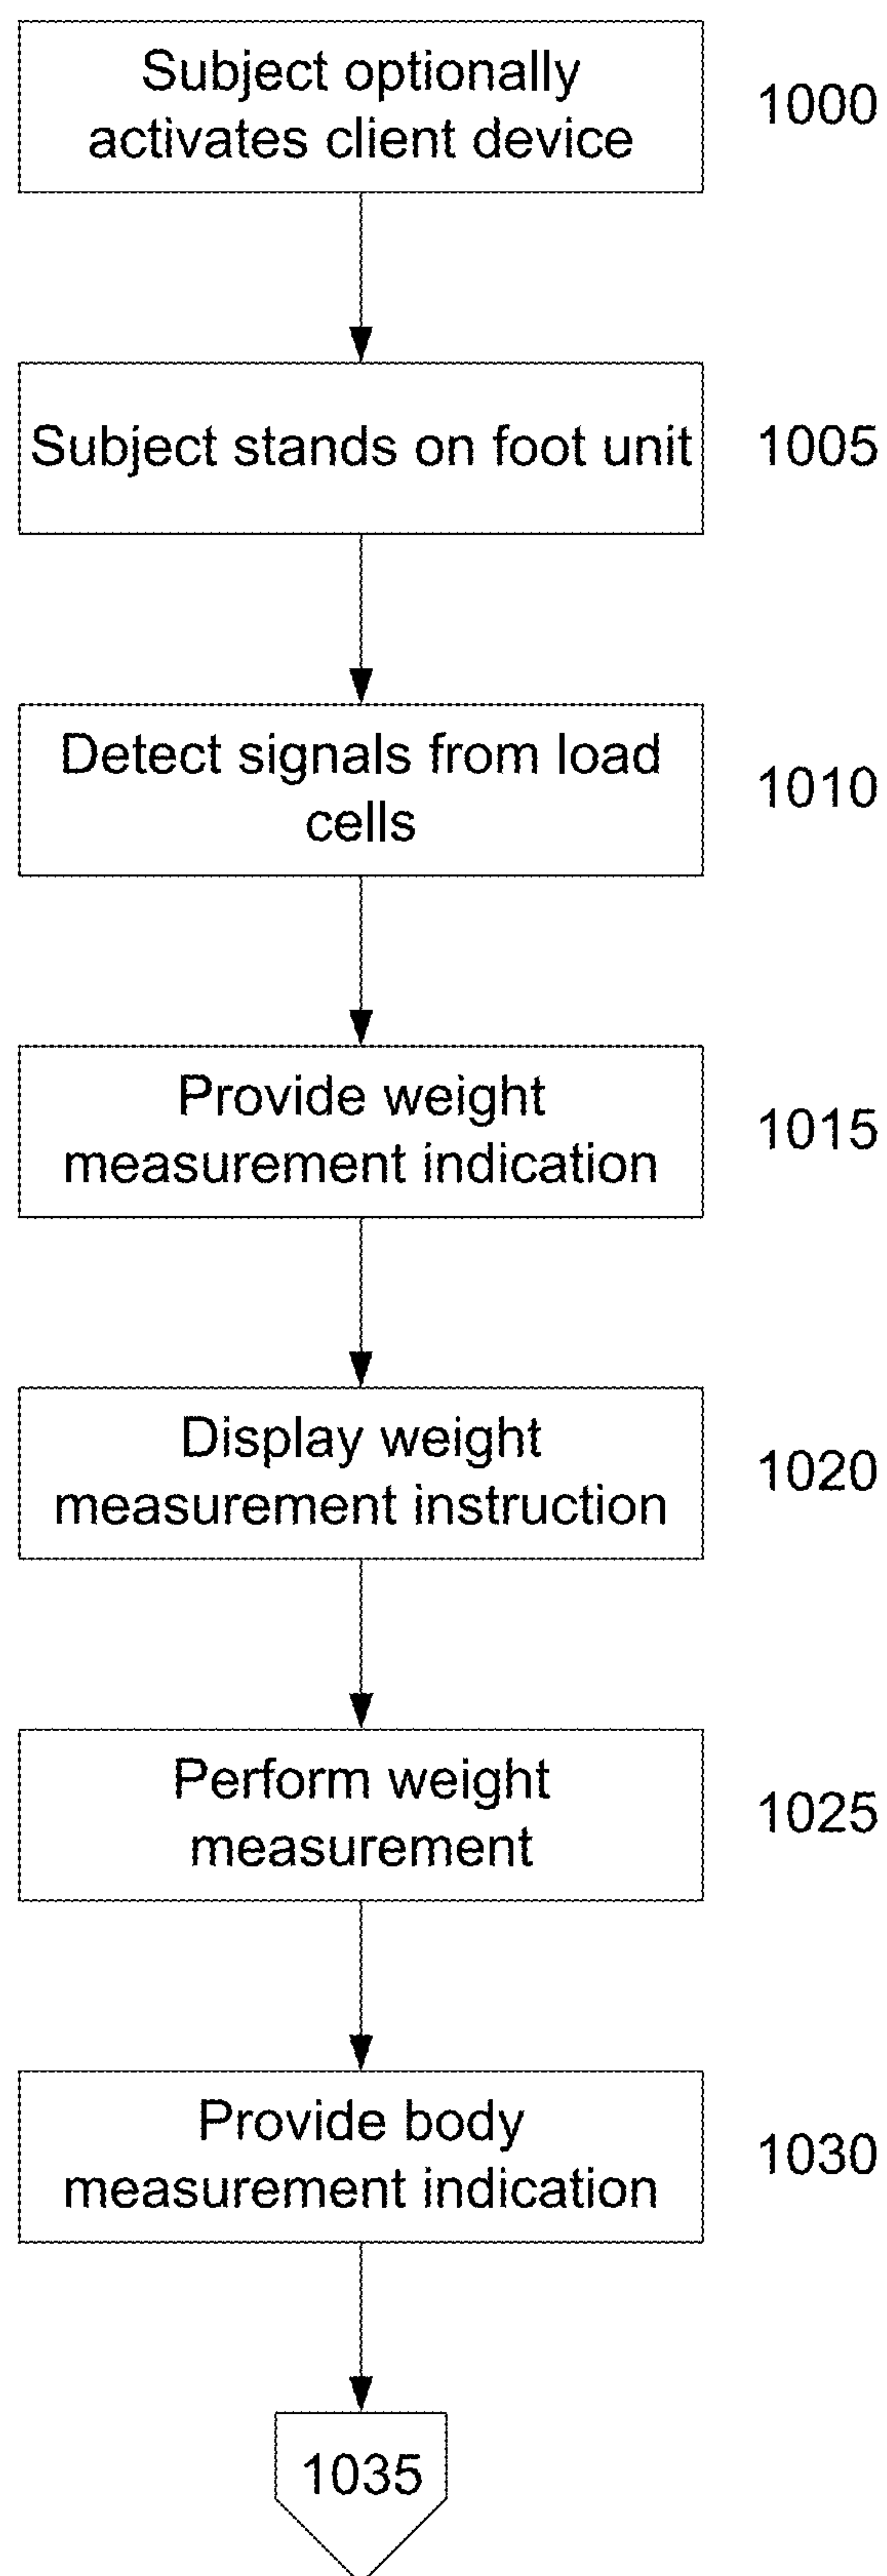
Subject optionally activates client device

1000

Subject stands on foot unit

1005

Detect signals from load cells

1010

Provide weight measurement indication

1015

Display weight measurement instruction

1020

Perform weight measurement

1025

Provide body measurement indication

1030

1035